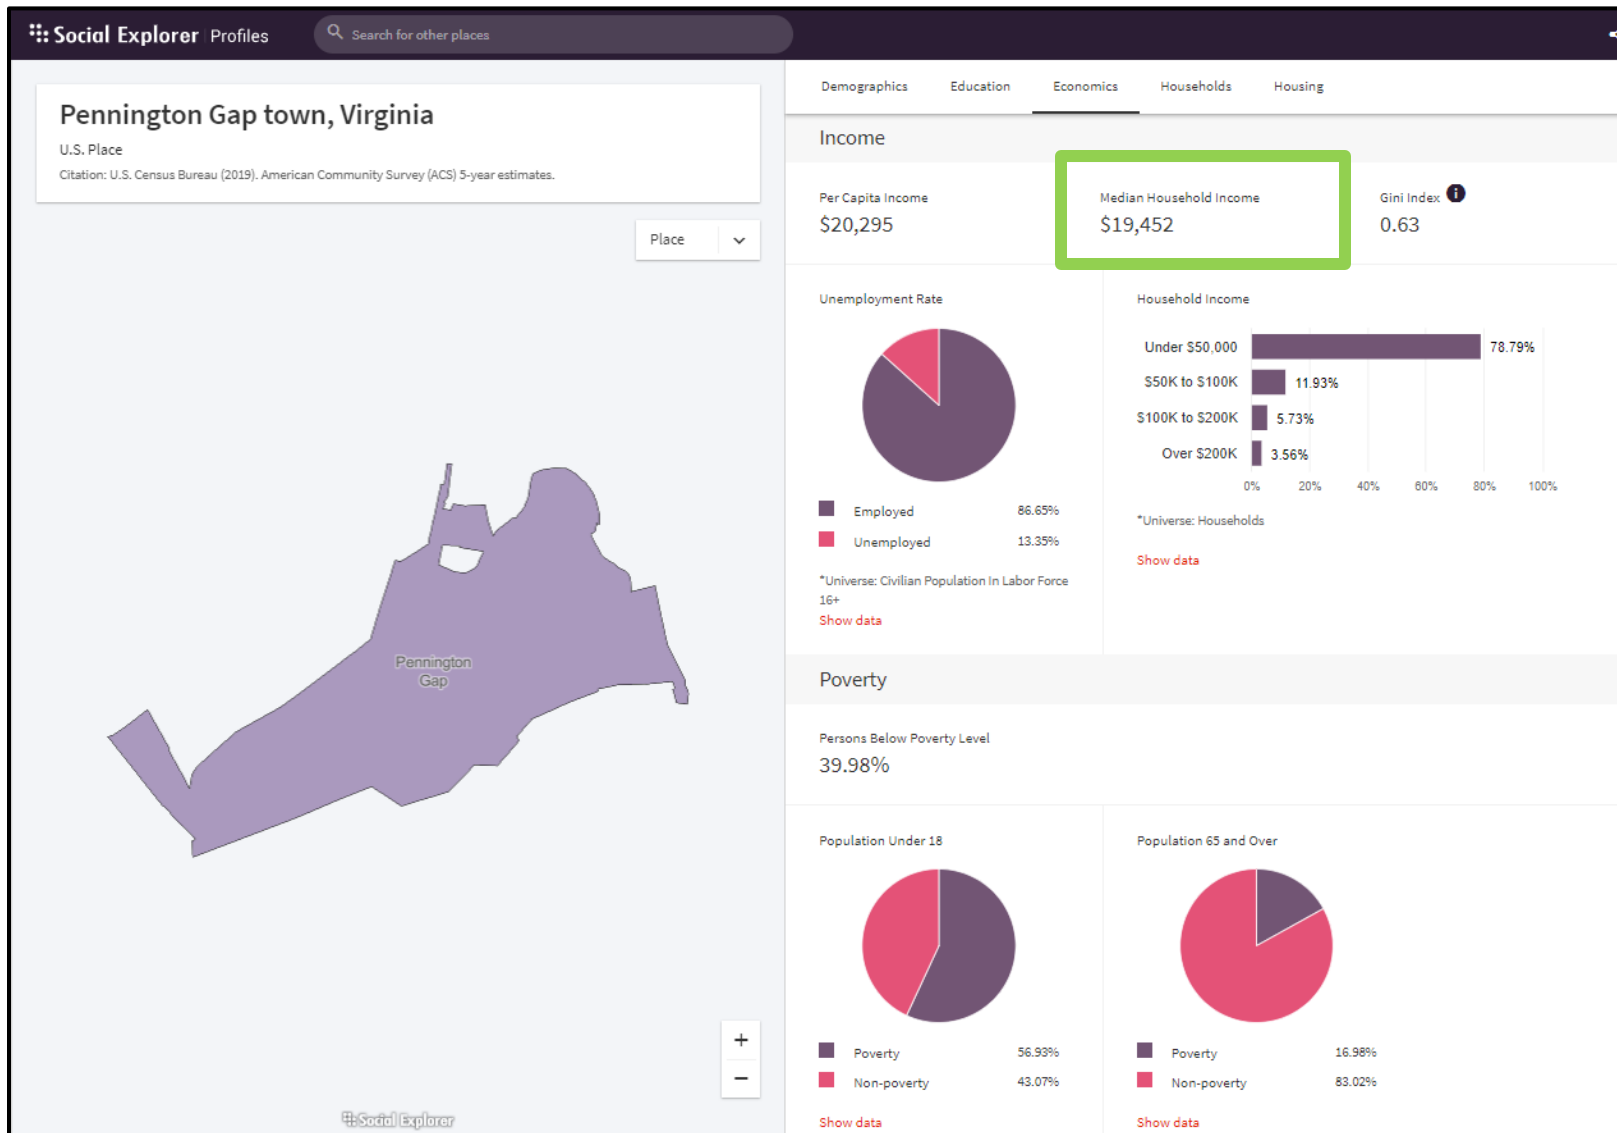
Social Explorer Profiles

Search for other places

Pennington Gap town, Virginia

U.S. Place

Citation: U.S. Census Bureau (2019). American Community Survey (ACS) 5-year estimates.

Place

Pennington Gap

+
−

Social Explorer

Demographics Education Economics Households Housing

Income

Per Capita Income
$20,295

Median Household Income
$19,452

Gini Index
0.63

Unemployment Rate

Employed 86.65%
Unemployed 13.35%

*Universe: Civilian Population In Labor Force 16+

Show data

Household Income

| | |
|---|---|
| Under $50,000 | 78.79% |
| $50K to $100K | 11.93% |
| $100K to $200K | 5.73% |
| Over $200K | 3.56% |

0% 20% 40% 60% 80% 100%

*Universe: Households

Show data

Poverty

Persons Below Poverty Level
39.98%

Population Under 18

Poverty 56.93%
Non-poverty 43.07%

Show data

Population 65 and Over

Poverty 16.98%
Non-poverty 83.02%

Show data